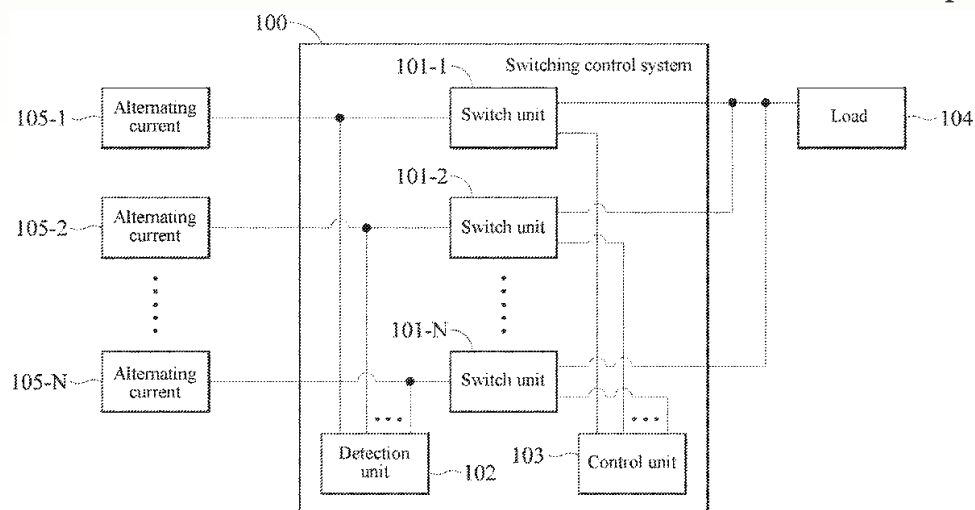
100
Switching control system
101-1
105-1
Alternating current
Switch unit
Load
104
101-2
105-2
Alternating current
Switch unit
101-N
105-N
Alternating current
Switch unit
Detection unit
102
103
Control unit